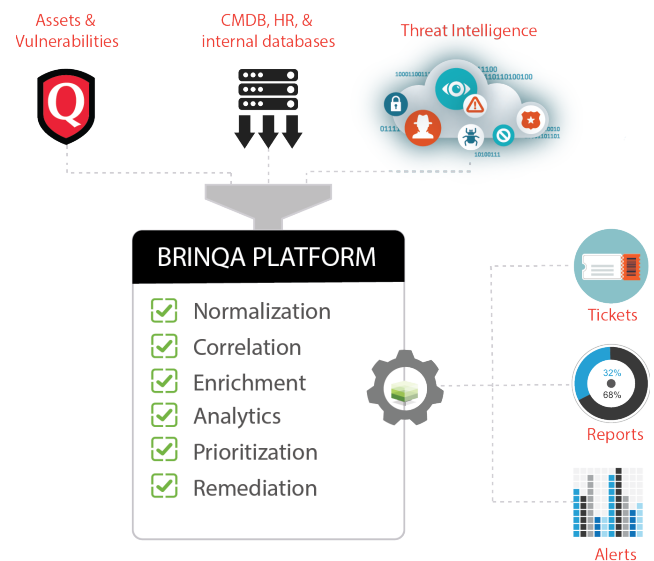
Assets & Vulnerabilities

CMDB, HR, & internal databases

Threat Intelligence

10001100111 1100 110110100100 0111 0010 01101 10100111

BRINQA PLATFORM

Normalization
Correlation
Enrichment
Analytics
Prioritization
Remediation

Tickets

32%
68%
Reports

Alerts